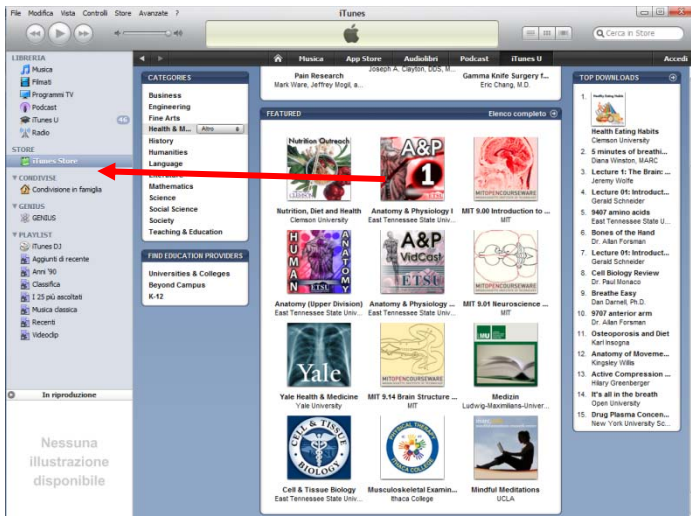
File Modifica Vista Controlli Store Avanzate ?

iTunes

Cerca in Store

LIBRERIA
Musica
Filmati
Programmi TV
Podcast
iTunes U 46
Radio

STORE
iTunes Store

CONDIVISE
Condivisione in famiglia

GENIUS
GENIUS

PLAYLIST
iTunes DJ
Aggiunti di recente
Anni '90
Classica
I 25 più ascoltati
Musica classica
Recenti
Videoclip

In riproduzione

Nessuna illustrazione disponibile

Musica | App Store | Audiolibri | Podcast | iTunes U | Accedi

CATEGORIES
Business
Engineering
Fine Arts
Health & M... Altro
History
Humanities
Language
Literature
Mathematics
Science
Social Science
Society
Teaching & Education

FIND EDUCATION PROVIDERS
Universities & Colleges
Beyond Campus
K-12

Pain Research
Mark Ware, Jeffrey Mogil, a...
Joseph A. Clayton, DDS, M...
Gamma Knife Surgery f...
Eric Chang, M.D.

FEATURED
Elenco completo

Nutrition Outreach
Nutrition, Diet and Health
Clemson University

A&P 1
Anatomy & Physiology I
East Tennessee State Univ...

MITOPENCOURSEWARE
MIT 9.00 Introduction to ...
MIT

HUMAN ANATOMY ETSU
Anatomy (Upper Division)
East Tennessee State Univ...

A&P VidCast ETSU
Anatomy & Physiology ...
East Tennessee State Univ...

MITOPENCOURSEWARE
MIT 9.01 Neuroscience ...
MIT

Yale
Yale Health & Medicine
Yale University

MITOPENCOURSEWARE
MIT 9.14 Brain Structure ...
MIT

LMU
Medizin
Ludwig-Maximilians-Univer...

CELL & TISSUE BIOLOGY
Cell & Tissue Biology
East Tennessee State Univ...

PHYSICAL THERAPY ITHACA COLLEGE
Musculoskeletal Examin...
Ithaca College

Mindful Meditations
UCLA

TOP DOWNLOADS
1. Health Eating Habits
Health Eating Habits
Clemson University
2. 5 minutes of breathi...
Diana Winston, MARC
3. Lecture 1: The Brain: ...
Jeremy Wolfe
4. Lecture 01: Introduct...
Gerald Schneider
5. 9407 amino acids
East Tennessee State U...
6. Bones of the Hand
Dr. Allan Forsman
7. Lecture 01: Introduct...
Gerald Schneider
8. Cell Biology Review
Dr. Paul Monaco
9. Breathe Easy
Dan Darnell, Ph.D.
10. 9707 anterior arm
Dr. Allan Forsman
11. Osteoporosis and Diet
Karl Insogna
12. Anatomy of Moveme...
Kingsley Willis
13. Active Compression ...
Hilary Greenberger
14. It's all in the breath
Open University
15. Drug Plasma Concen...
New York University Sc...